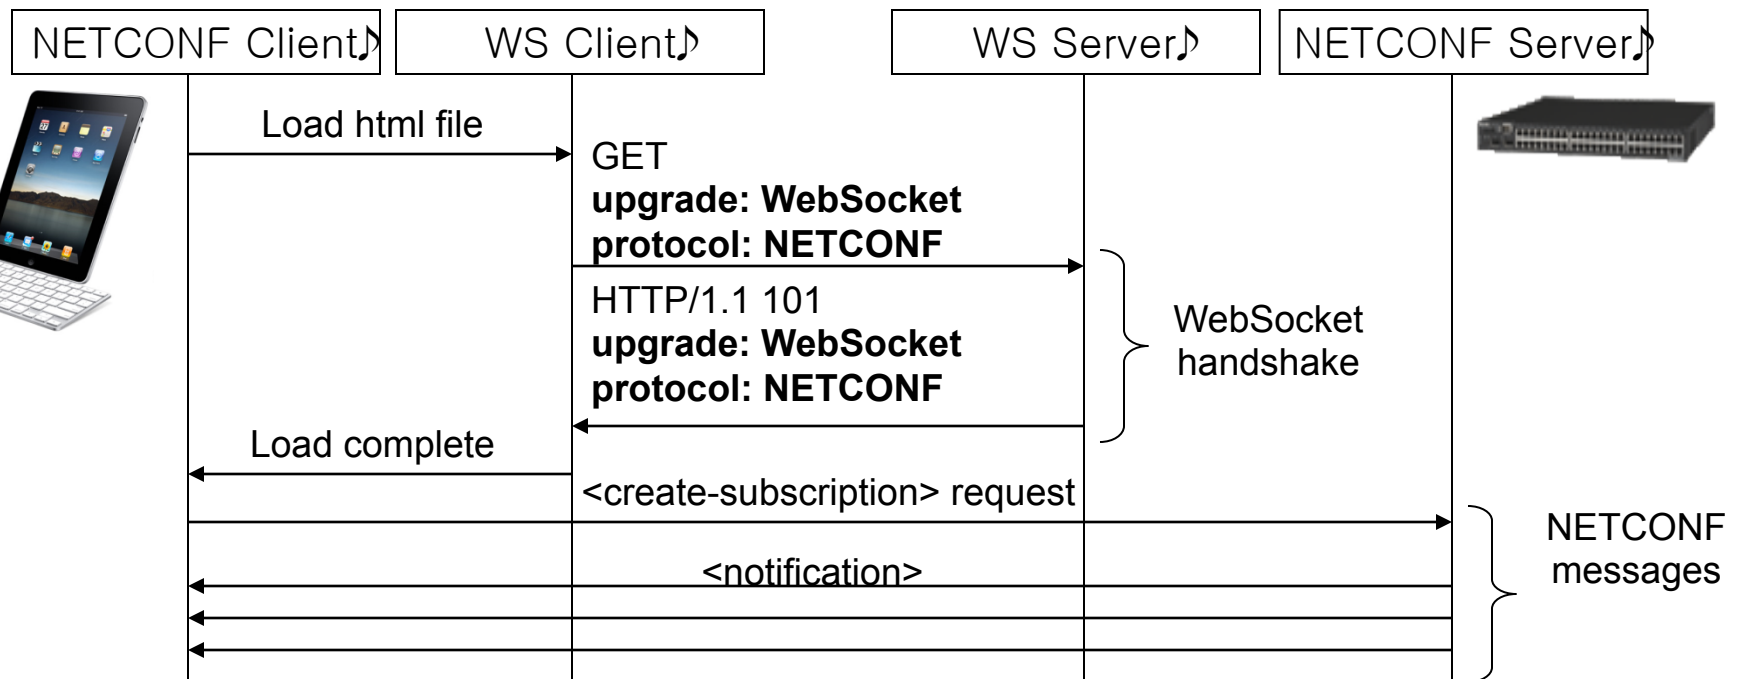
NETCONF Client♪
WS Client♪
WS Server♪
NETCONF Server♪

Load html file

GET
**upgrade: WebSocket**
**protocol: NETCONF**

HTTP/1.1 101
**upgrade: WebSocket**
**protocol: NETCONF**

WebSocket handshake

Load complete

<create-subscription> request

<notification>

NETCONF messages